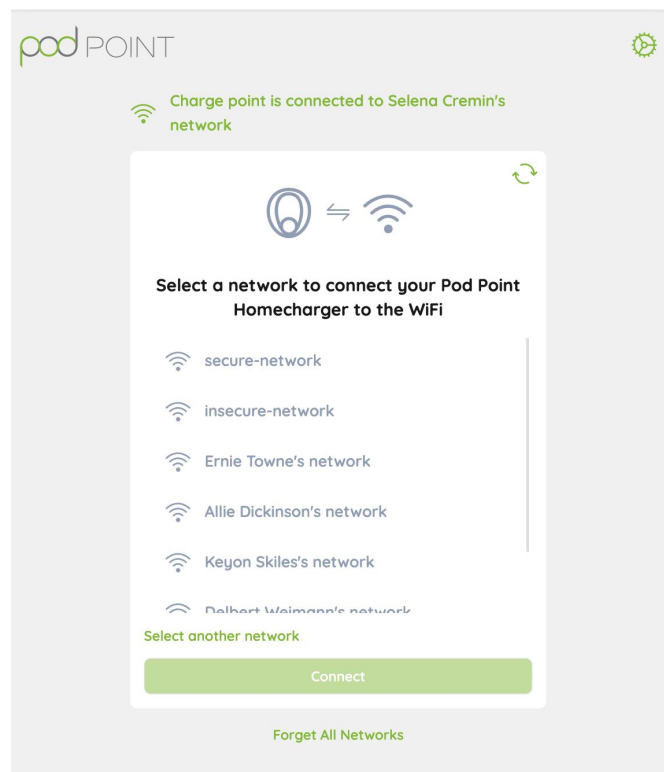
pod POINT

Charge point is connected to Selena Cremin's network

Select a network to connect your Pod Point Homecharger to the WiFi

secure-network

insecure-network

Ernie Towne's network

Allie Dickinson's network

Keyon Skiles's network

Delbert Weimann's network

Select another network

Connect

Forget All Networks